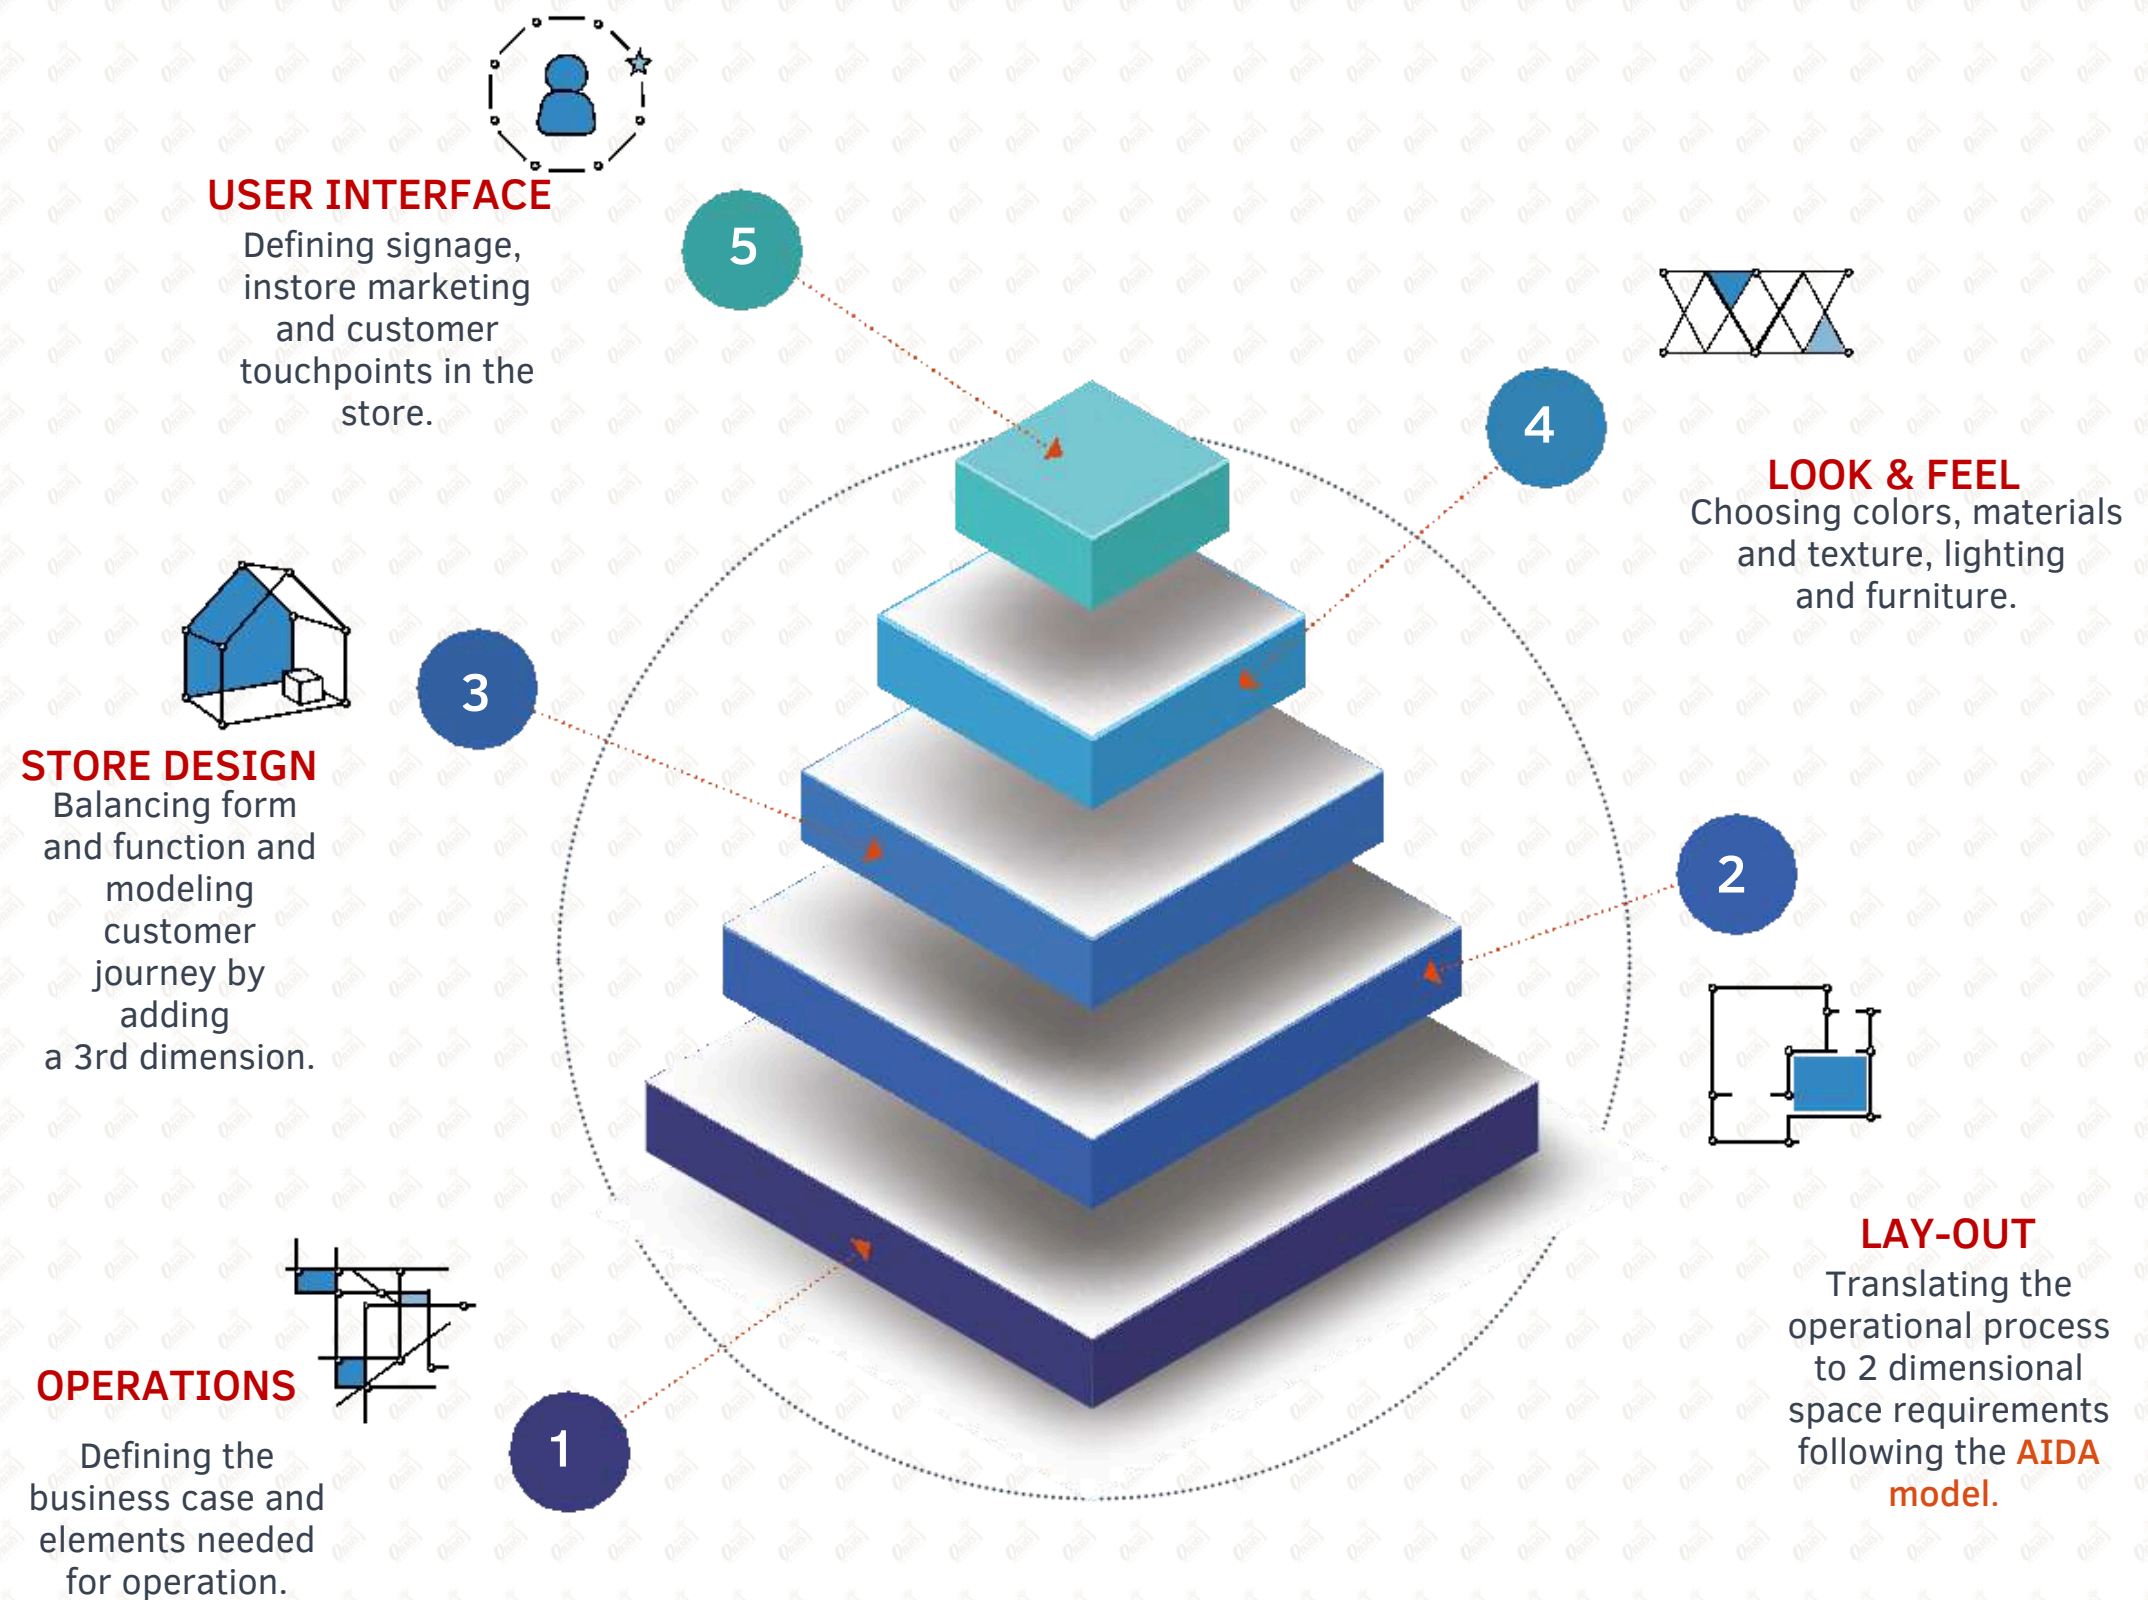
USER INTERFACE
Defining signage, instore marketing and customer touchpoints in the store.

5

4

LOOK & FEEL
Choosing colors, materials and texture, lighting and furniture.

3

STORE DESIGN
Balancing form and function and modeling customer journey by adding a 3rd dimension.

2

LAY-OUT
Translating the operational process to 2 dimensional space requirements following the AIDA model.

OPERATIONS
Defining the business case and elements needed for operation.

1